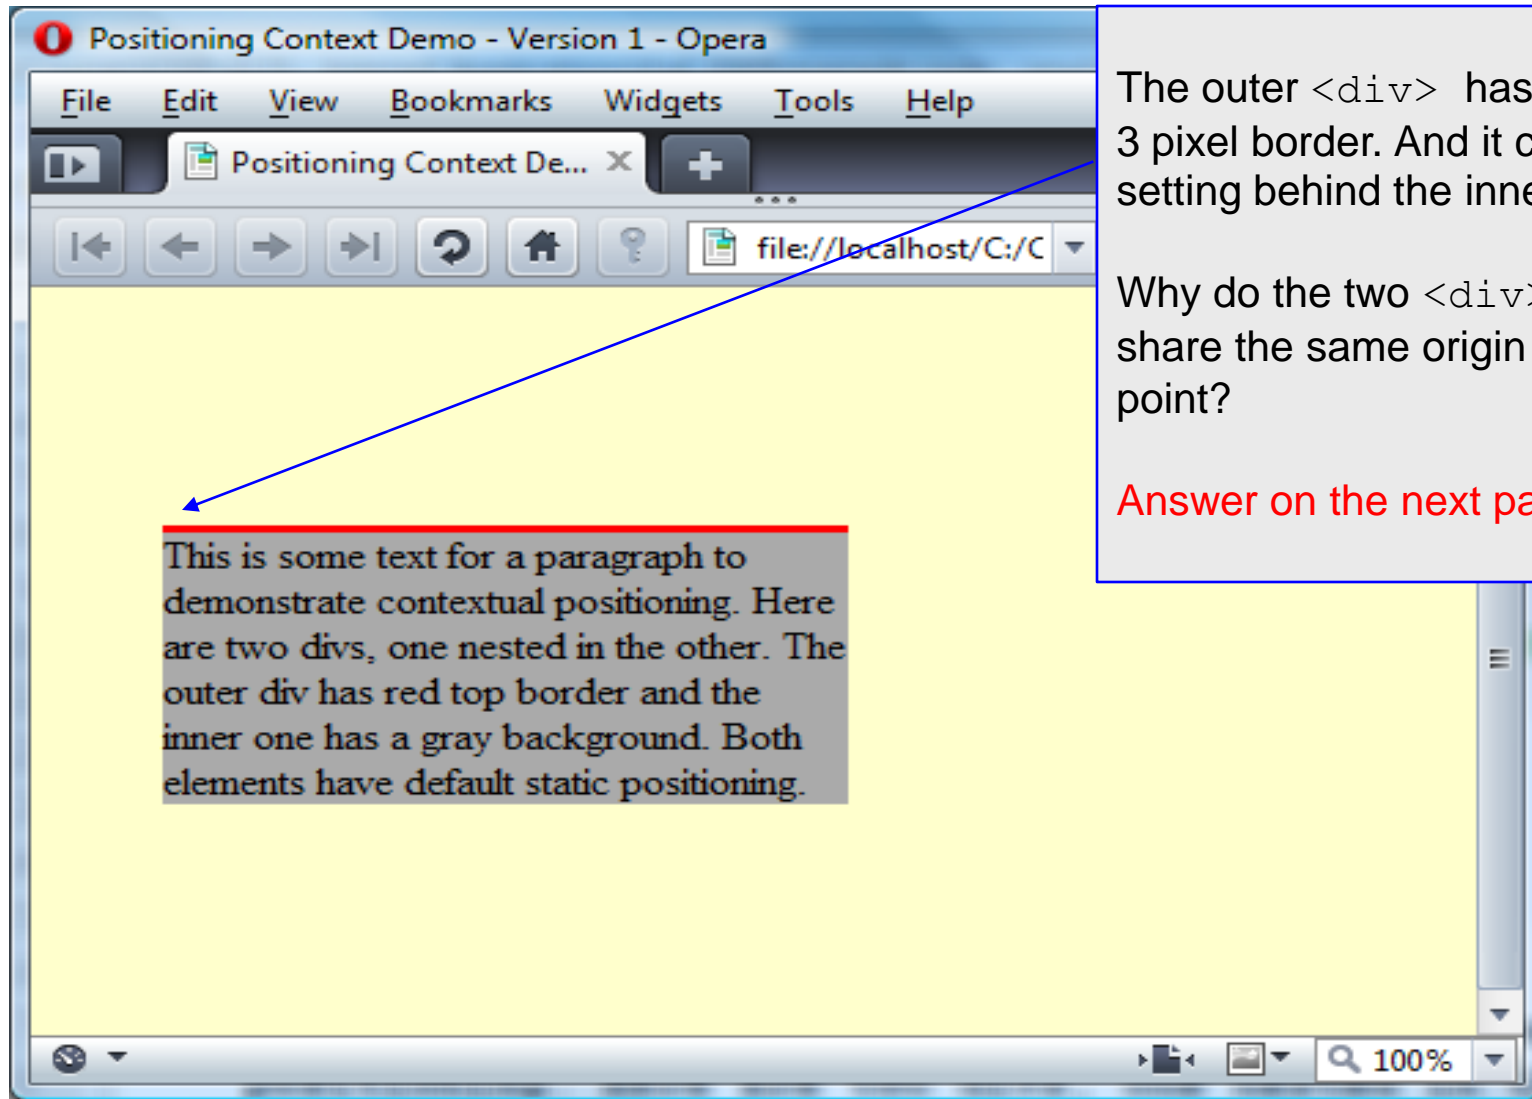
Positioning Context Demo - Version 1 - Opera

File Edit View Bookmarks Widgets Tools Help

Positioning Context De...

file://localhost/C:/C

The outer <div> has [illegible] 3 pixel border. And it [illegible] setting behind the inne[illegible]

Why do the two <div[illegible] share the same origin point?

Answer on the next pa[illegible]

This is some text for a paragraph to demonstrate contextual positioning. Here are two divs, one nested in the other. The outer div has red top border and the inner one has a gray background. Both elements have default static positioning.

100%